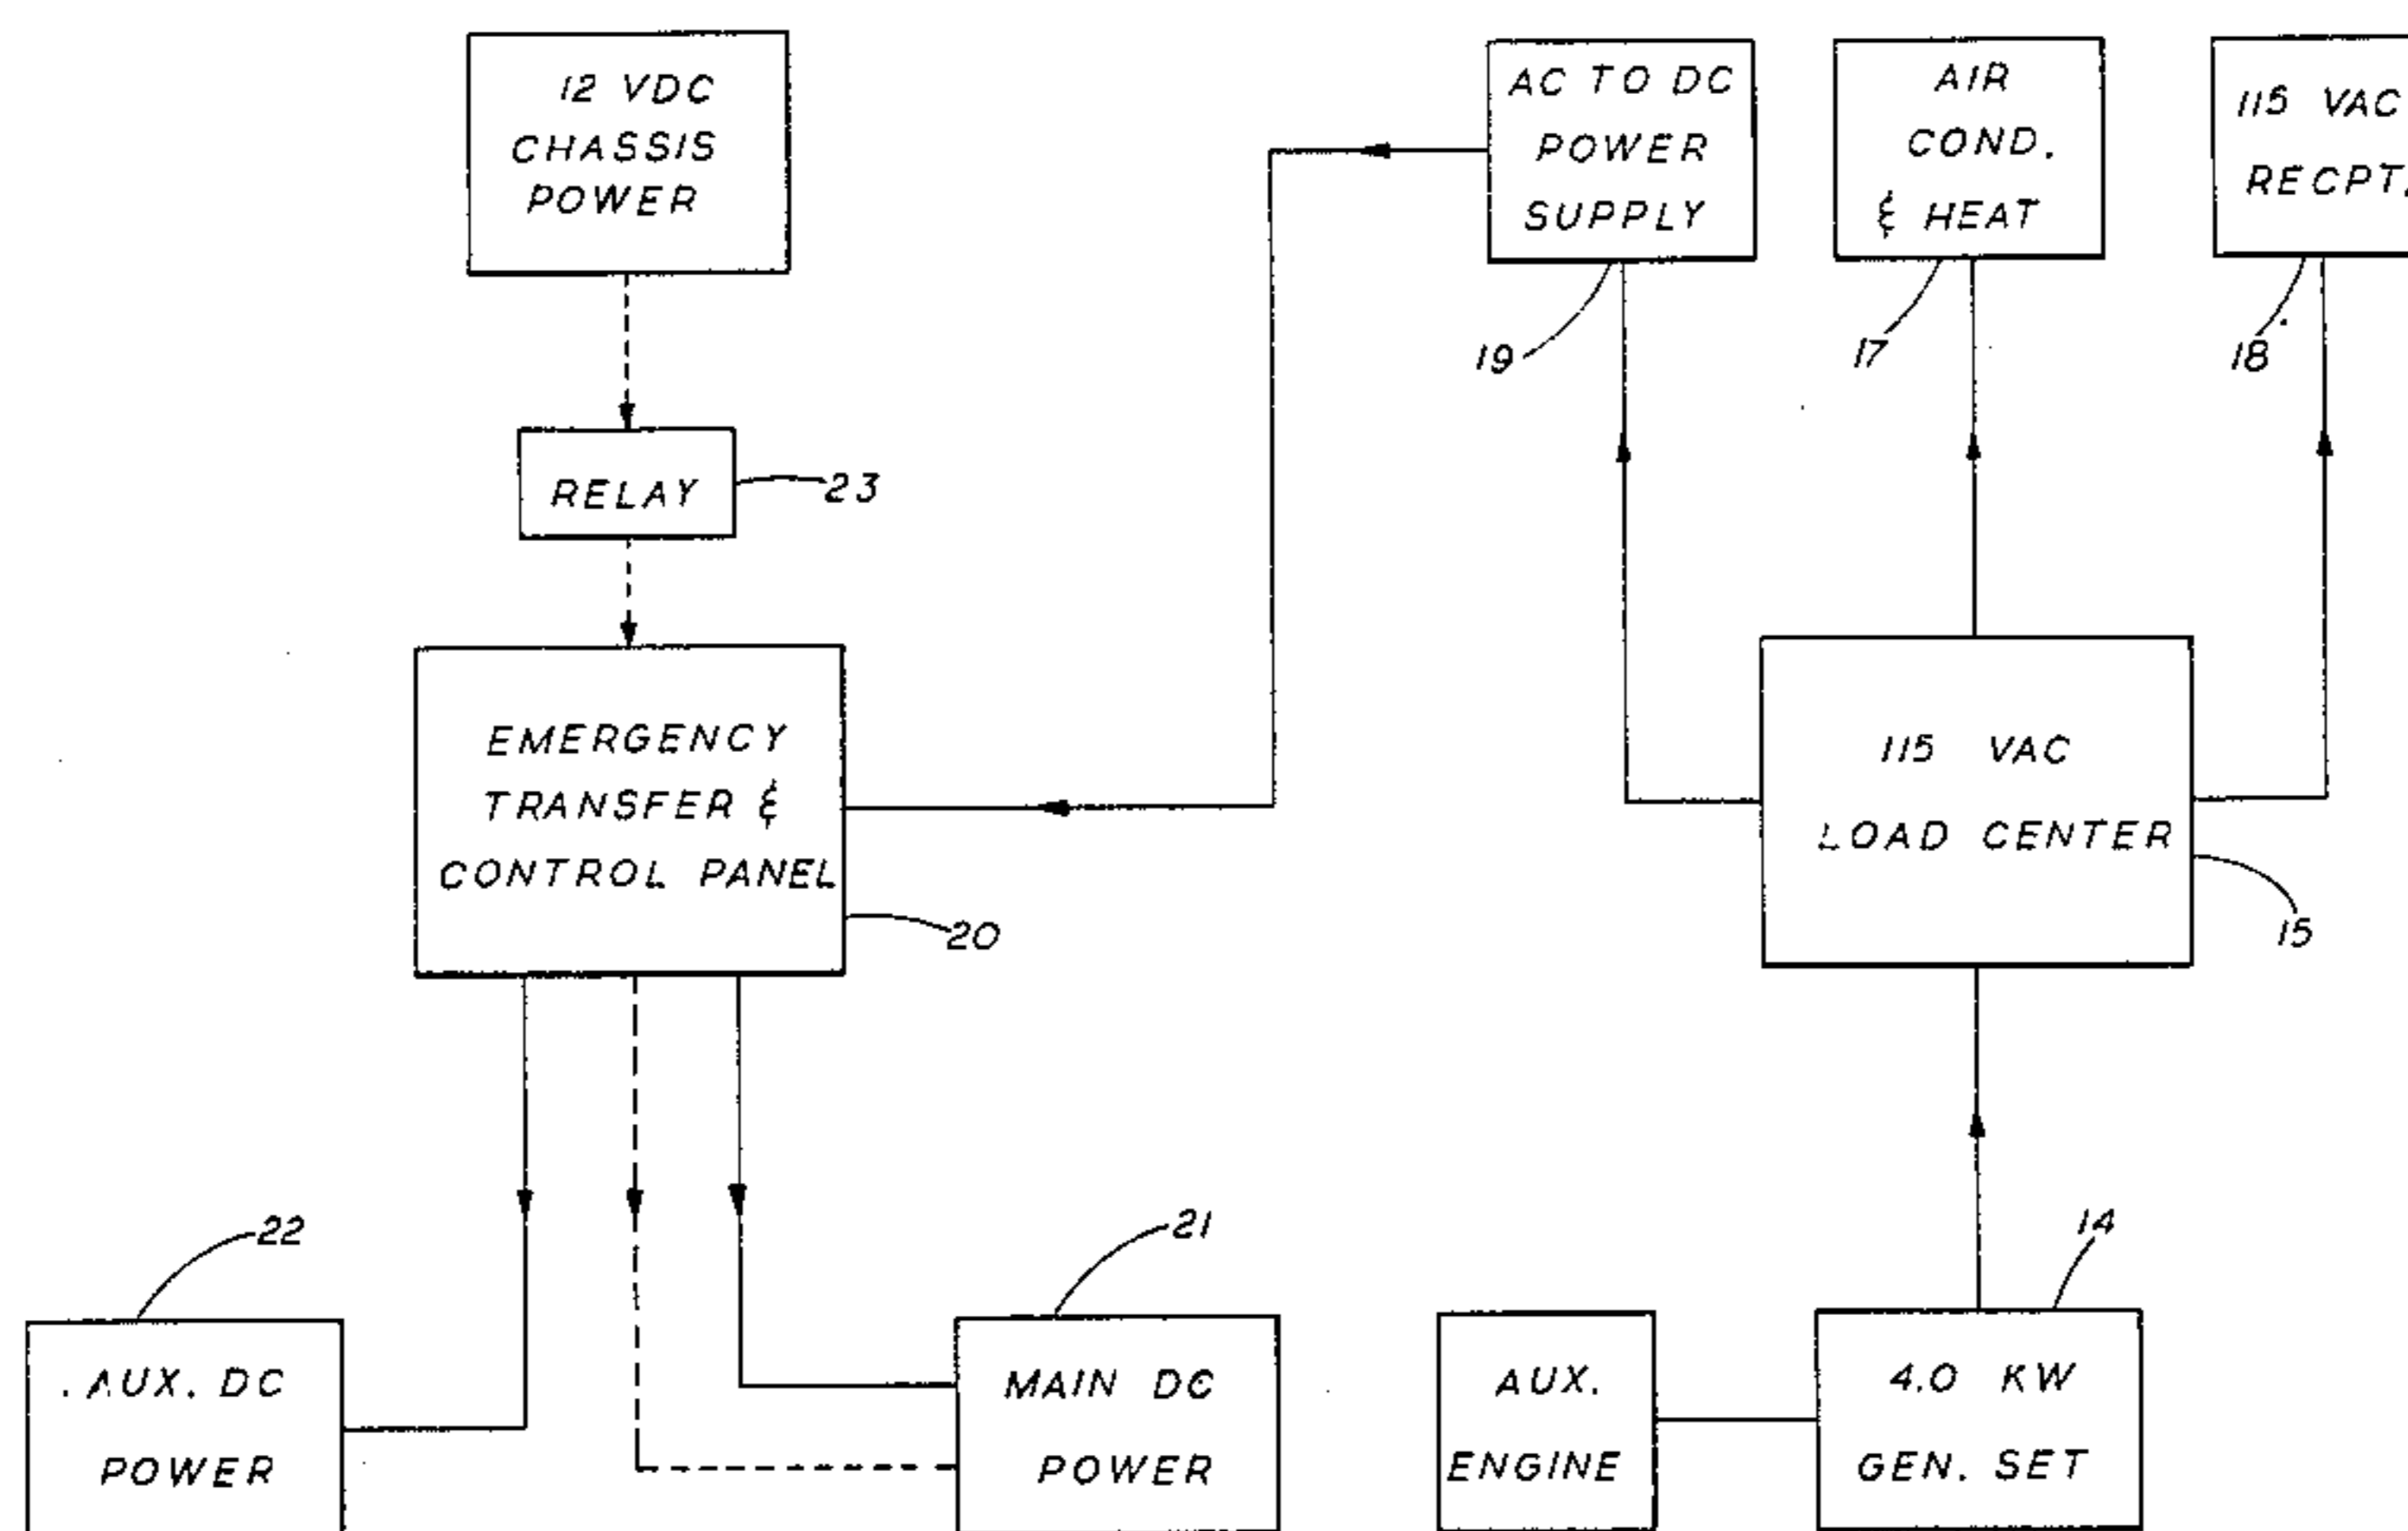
12 VDC CHASSIS POWER

RELAY

23

EMERGENCY TRANSFER & CONTROL PANEL

20

AC TO DC POWER SUPPLY

19

AIR COND. & HEAT

17

115 VAC RECPT.

18

115 VAC LOAD CENTER

15

22

21

14

AUX. DC POWER

MAIN DC POWER

AUX. ENGINE

4.0 KW GEN. SET